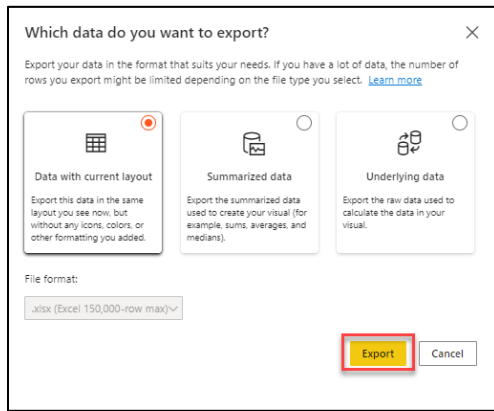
Which data do you want to export?

×

Export your data in the format that suits your needs. If you have a lot of data, the number of rows you export might be limited depending on the file type you select. Learn more

Data with current layout

Export this data in the same layout you see now, but without any icons, colors, or other formatting you added.

Summarized data

Export the summarized data used to create your visual (for example, sums, averages, and medians).

Underlying data

Export the raw data used to calculate the data in your visual.

File format:

.xlsx (Excel 150,000-row max)

Export

Cancel